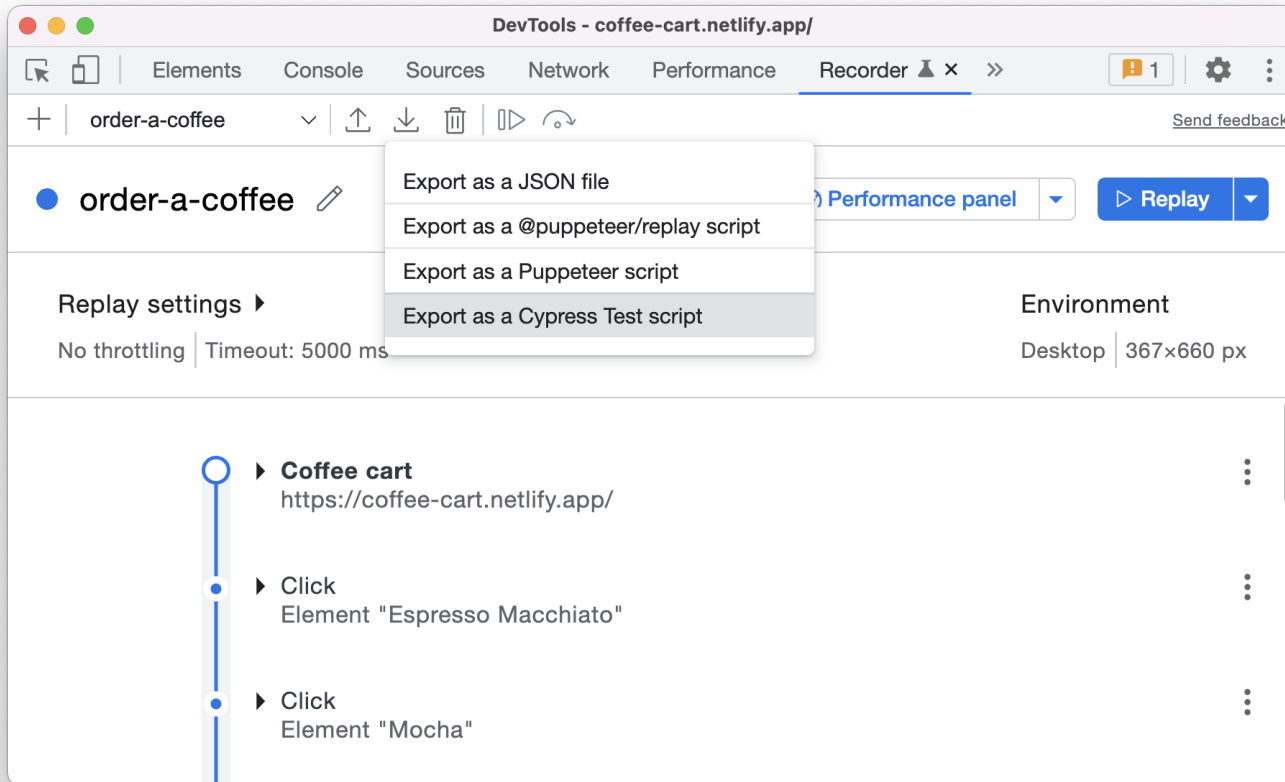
DevTools - coffee-cart.netlify.app/

Elements Console Sources Network Performance Recorder × »

1

order-a-coffee

Send feedback

order-a-coffee

Export as a JSON file
Export as a @puppeteer/replay script
Export as a Puppeteer script
Export as a Cypress Test script

Performance panel

Replay

Replay settings

No throttling | Timeout: 5000 ms

Environment

Desktop | 367×660 px

Coffee cart
https://coffee-cart.netlify.app/

Click
Element "Espresso Macchiato"

Click
Element "Mocha"